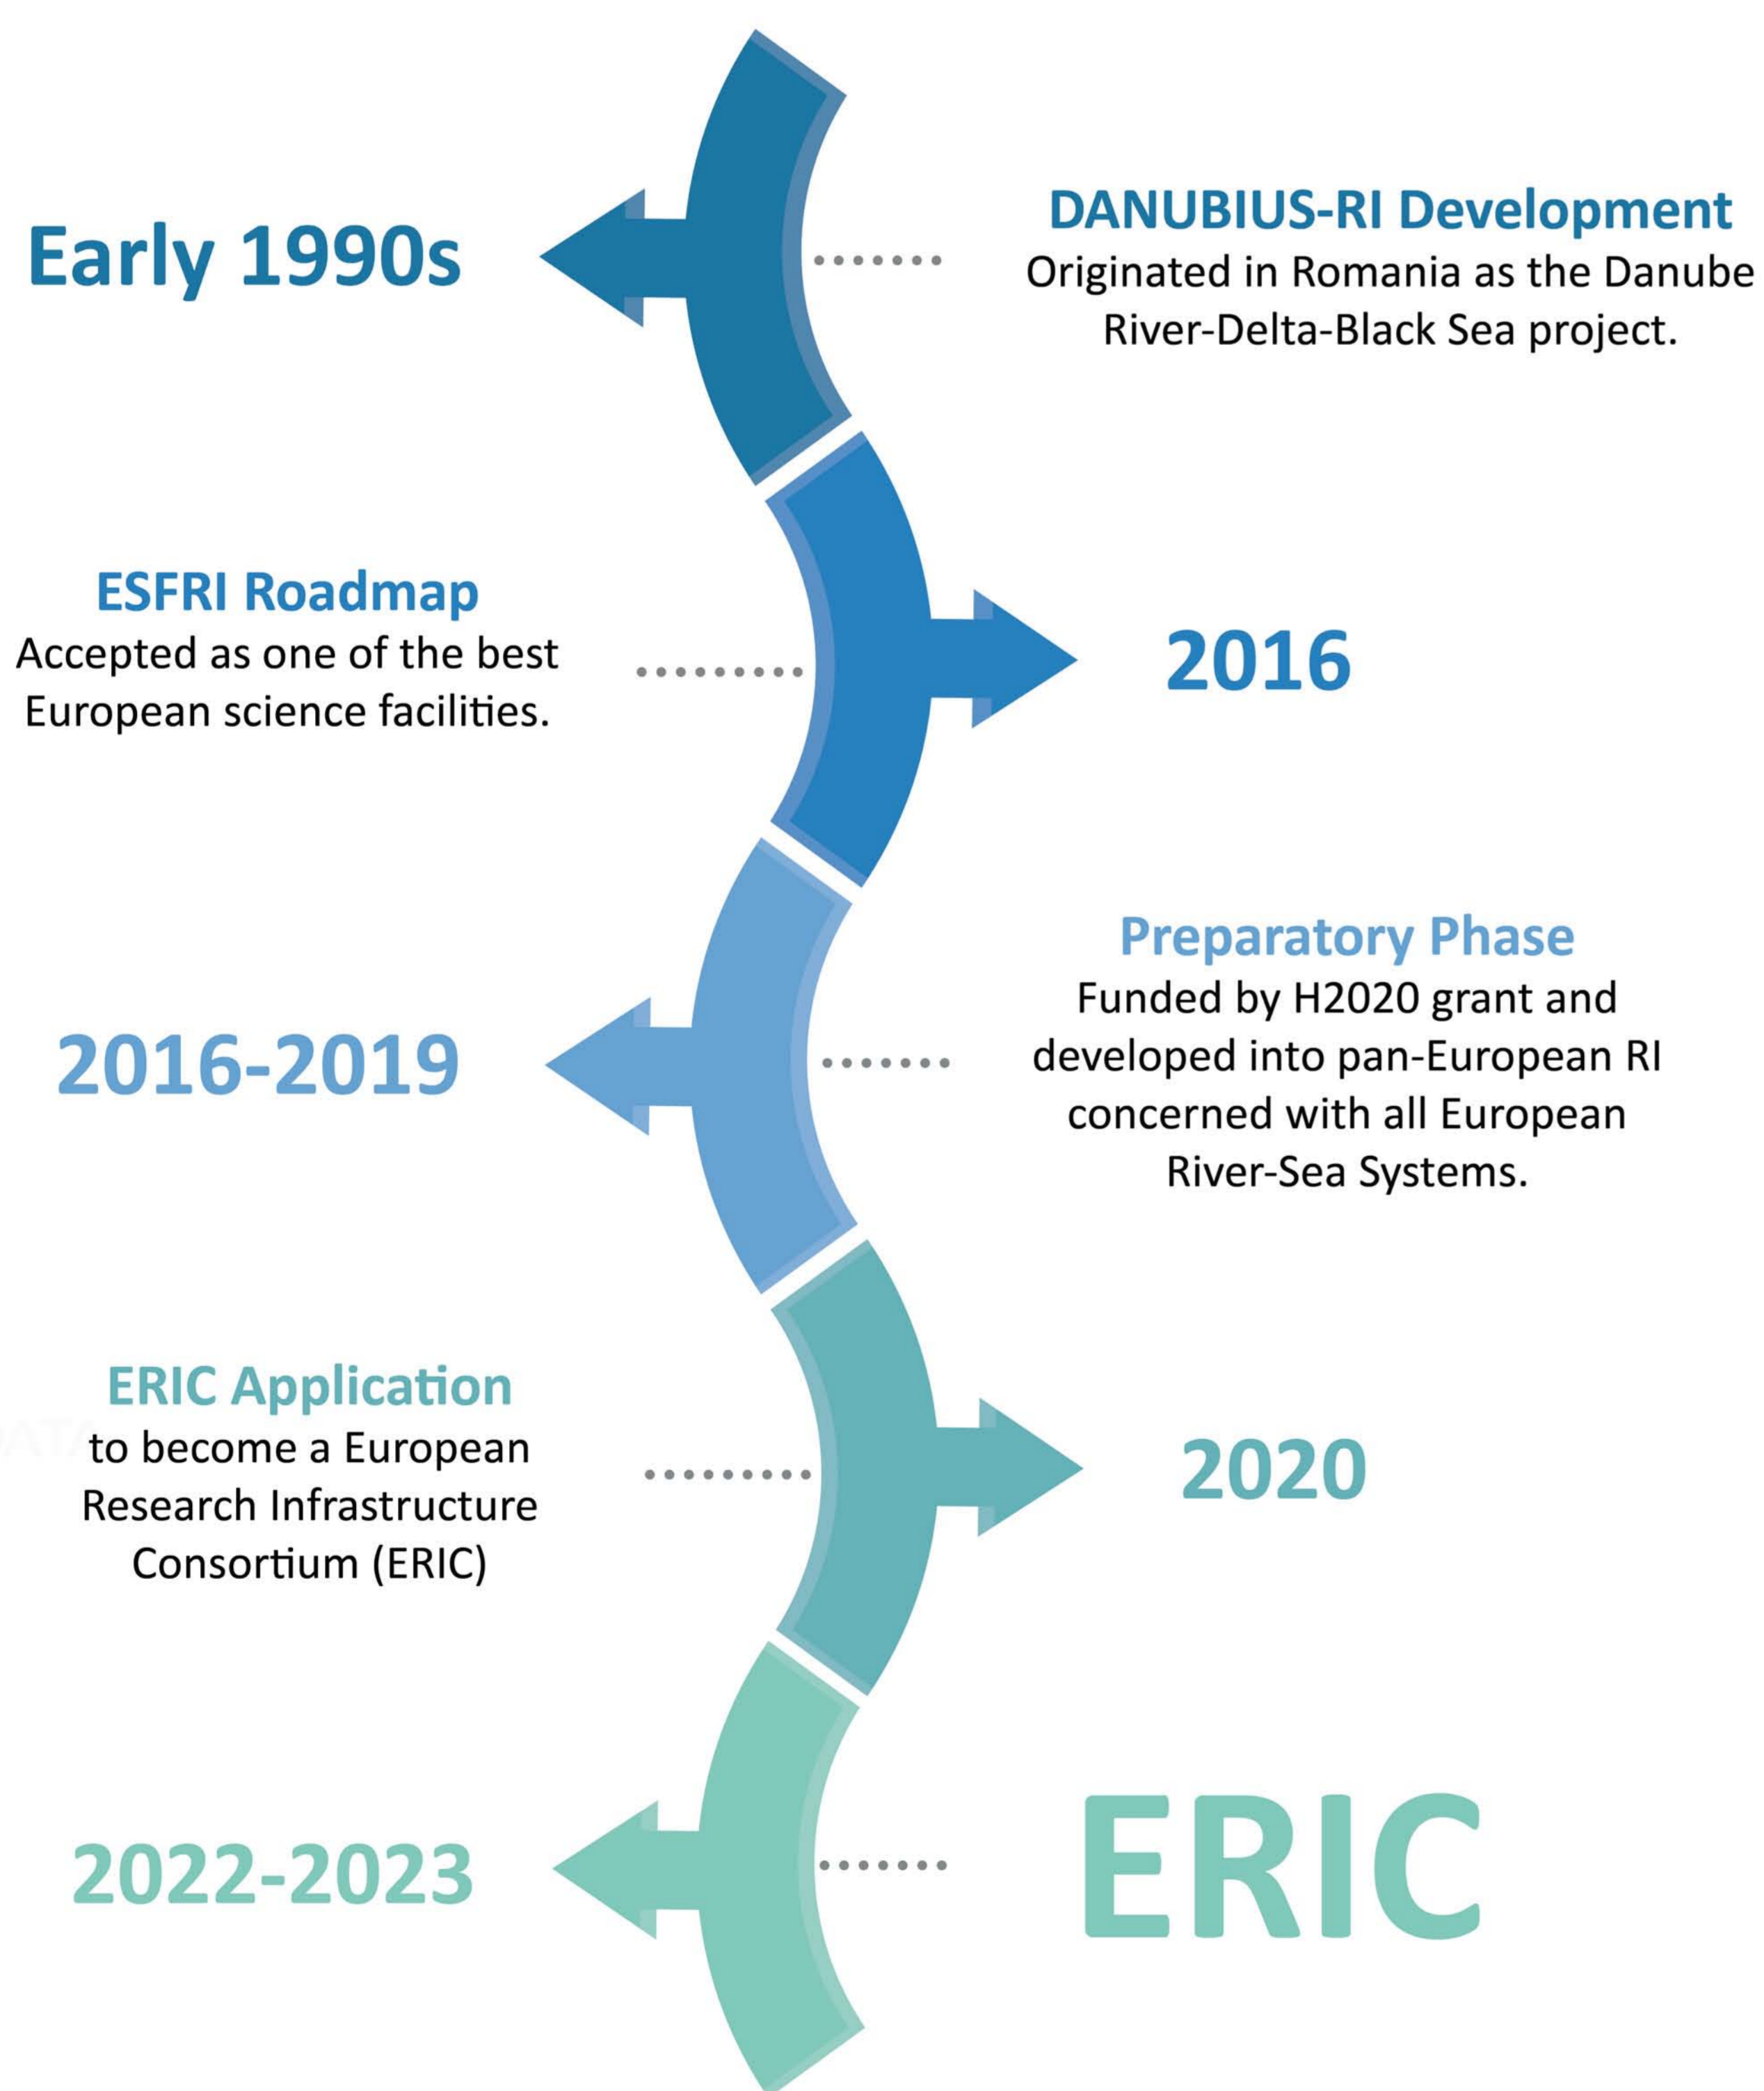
Early 1990s

DANUBIUS-RI Development
Originated in Romania as the Danube River-Delta-Black Sea project.

ESFRI Roadmap
Accepted as one of the best European science facilities.

2016

2016-2019

Preparatory Phase
Funded by H2020 grant and developed into pan-European RI concerned with all European River-Sea Systems.

ERIC Application
to become a European Research Infrastructure Consortium (ERIC)

2020

2022-2023

ERIC